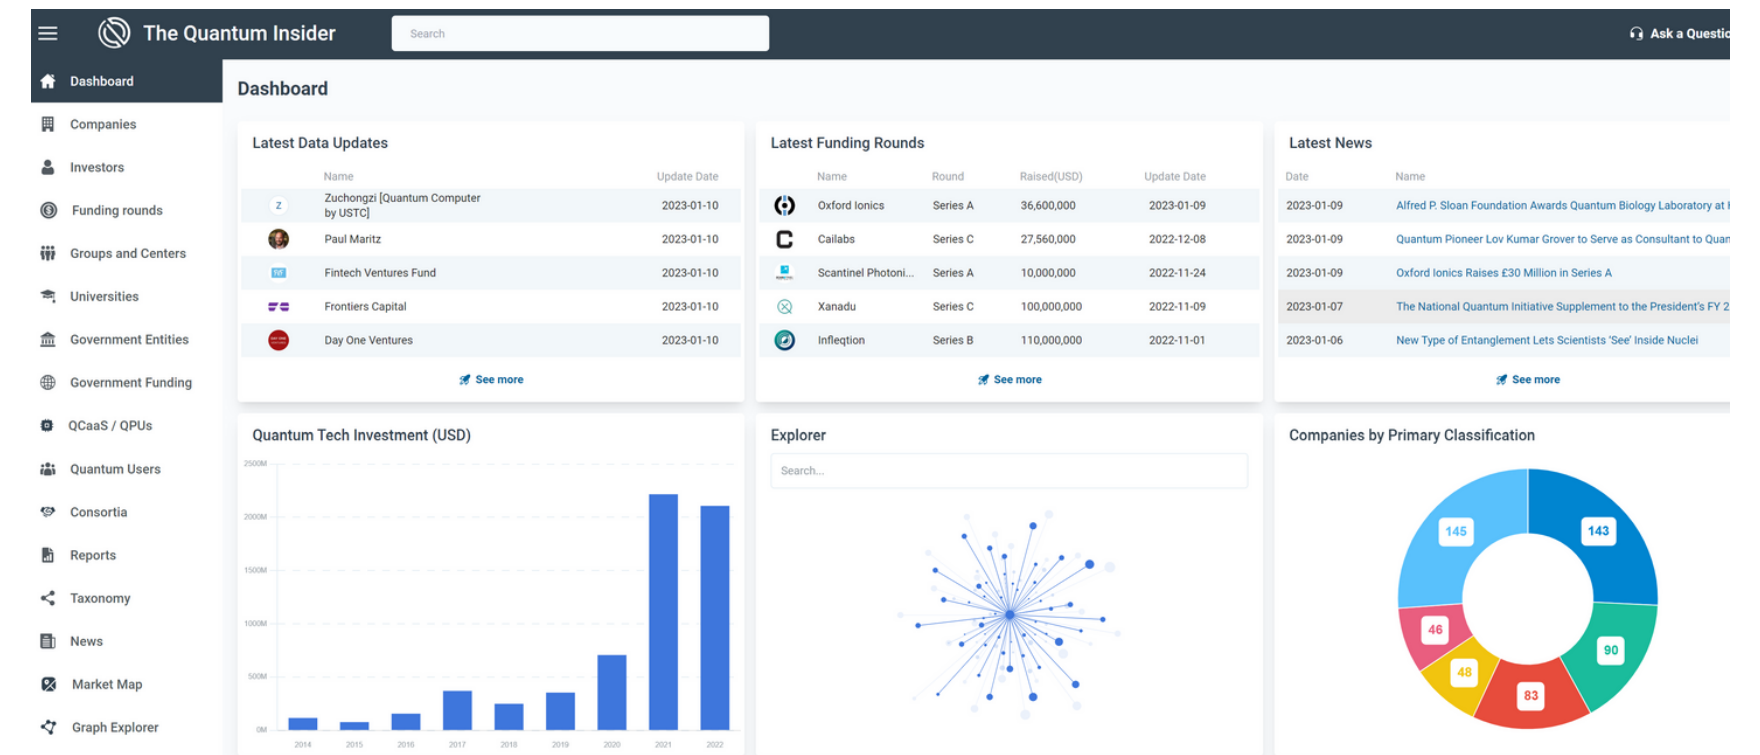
The Quantum Insider

Search

Ask a Questi

Dashboard
Companies
Investors
Funding rounds
Groups and Centers
Universities
Government Entities
Government Funding
QCaaS / QPUs
Quantum Users
Consortia
Reports
Taxonomy
News
Market Map
Graph Explorer

Dashboard

Latest Data Updates

| | Name | Update Date |
|---|---|---|
| Z | Zuchongzi [Quantum Computer by USTC] | 2023-01-10 |
| | Paul Maritz | 2023-01-10 |
| | Fintech Ventures Fund | 2023-01-10 |
| | Frontiers Capital | 2023-01-10 |
| | Day One Ventures | 2023-01-10 |

See more

Latest Funding Rounds

| Name | Round | Raised(USD) | Update Date |
|---|---|---|---|
| Oxford Ionics | Series A | 36,600,000 | 2023-01-09 |
| Cailabs | Series C | 27,560,000 | 2022-12-08 |
| Scantinel Photoni... | Series A | 10,000,000 | 2022-11-24 |
| Xanadu | Series C | 100,000,000 | 2022-11-09 |
| Inflection | Series B | 110,000,000 | 2022-11-01 |

See more

Latest News

| Date | Name |
|---|---|
| 2023-01-09 | Alfred P. Sloan Foundation Awards Quantum Biology Laboratory at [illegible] |
| 2023-01-09 | Quantum Pioneer Lov Kumar Grover to Serve as Consultant to Quan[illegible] |
| 2023-01-09 | Oxford Ionics Raises £30 Million in Series A |
| 2023-01-07 | The National Quantum Initiative Supplement to the President's FY 2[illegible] |
| 2023-01-06 | New Type of Entanglement Lets Scientists 'See' Inside Nuclei |

See more

Quantum Tech Investment (USD)

2500M
2000M
1500M
1000M
500M
0M
2014 2015 2016 2017 2018 2019 2020 2021 2022

Explorer

Search...

Companies by Primary Classification

145
143
46
90
48
83